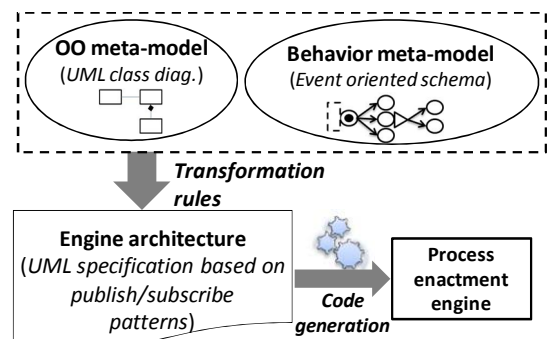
OO meta-model
(UML class diag.)

Behavior meta-model
(Event oriented schema)

Transformation rules

Engine architecture
(UML specification based on publish/subscribe patterns)

Code generation

Process enactment engine